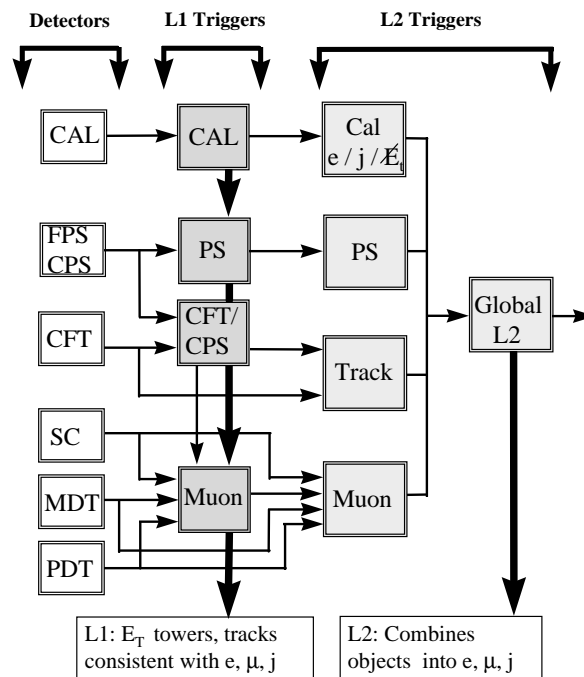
Detectors

L1 Triggers

L2 Triggers

CAL

CAL

Cal
e / j / $\not{E}_T$

FPS
CPS

PS

PS

CFT

CFT/
CPS

Track

Global
L2

SC

MDT

Muon

Muon

PDT

L1: $E_T$ towers, tracks consistent with e, μ, j

L2: Combines objects into e, μ, j